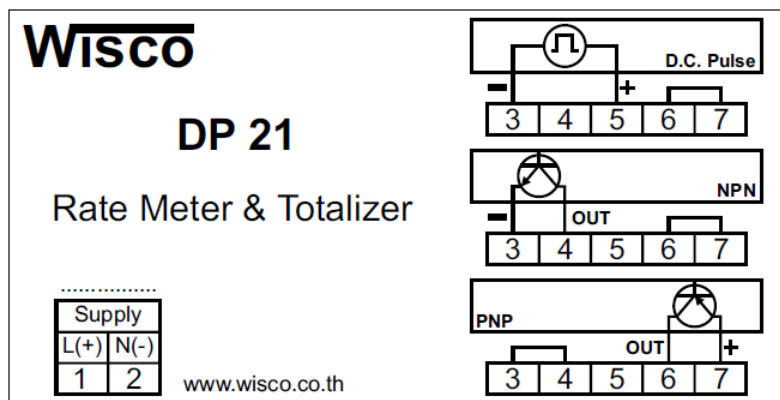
WISCO

DP 21

Rate Meter & Totalizer

| Supply | |
|---|---|
| L(+) | N(-) |
| 1 | 2 |

www.wisco.co.th

D.C. Pulse
- +
| 3 | 4 | 5 | 6 | 7 |
|---|---|---|---|---|

NPN
- OUT
| 3 | 4 | 5 | 6 | 7 |
|---|---|---|---|---|

PNP
OUT +
| 3 | 4 | 5 | 6 | 7 |
|---|---|---|---|---|